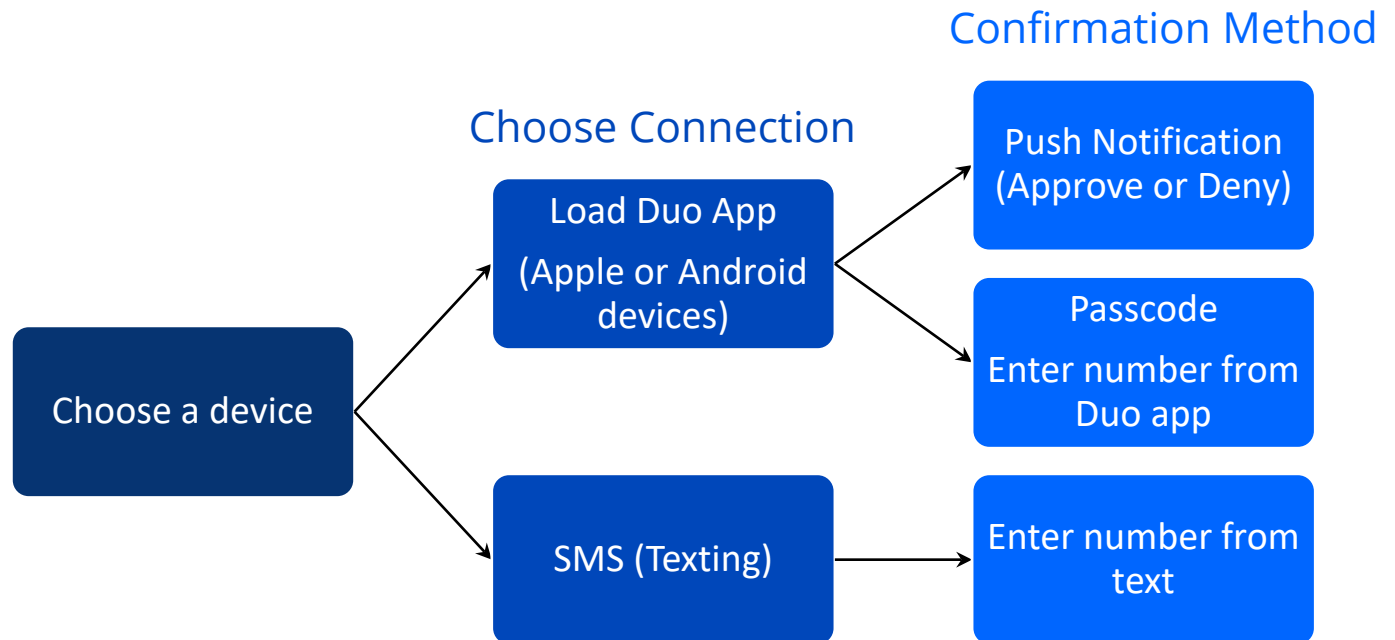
Confirmation Method

Choose Connection

Choose a device

Load Duo App

(Apple or Android devices)

SMS (Texting)

Push Notification (Approve or Deny)

Passcode

Enter number from Duo app

Enter number from text